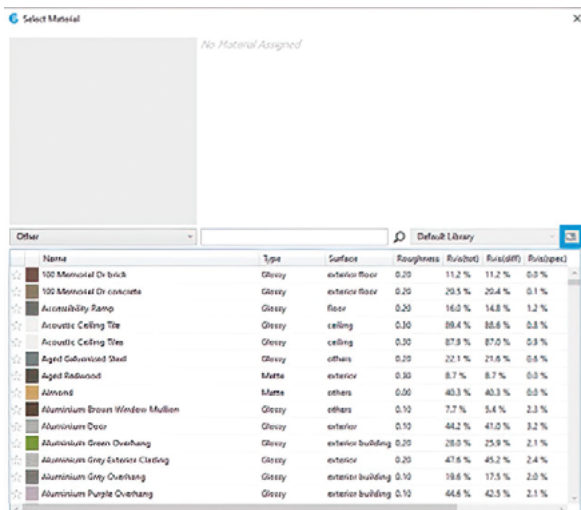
Select Material

No Material Assigned

Other

Default Library

| Name | Type | Surface | Roughness | Rvis(tot) | Rvis(diff) | Rvis(spec) |
|---|---|---|---|---|---|---|
| 100 Memorial Dr brick | Glossy | exterior floor | 0.20 | 11.2 % | 11.2 % | 0.0 % |
| 100 Memorial Dr concrete | Glossy | exterior floor | 0.20 | 20.5 % | 20.4 % | 0.1 % |
| Accessibility Ramp | Glossy | floor | 0.20 | 16.0 % | 14.8 % | 1.2 % |
| Acoustic Ceiling Tile | Glossy | ceiling | 0.30 | 89.4 % | 88.6 % | 0.8 % |
| Acoustic Ceiling Tiles | Glossy | ceiling | 0.30 | 87.9 % | 87.0 % | 0.9 % |
| Aged Galvanized Steel | Glossy | others | 0.20 | 22.1 % | 21.6 % | 0.6 % |
| Aged Redwood | Matte | exterior | 0.30 | 8.7 % | 8.7 % | 0.0 % |
| Almond | Matte | others | 0.00 | 40.3 % | 40.3 % | 0.0 % |
| Aluminium Brown Window Mullion | Glossy | others | 0.10 | 7.7 % | 5.4 % | 2.3 % |
| Aluminium Door | Glossy | exterior | 0.10 | 44.2 % | 41.0 % | 3.2 % |
| Aluminium Green Overhang | Glossy | exterior building | 0.20 | 28.0 % | 25.9 % | 2.1 % |
| Aluminium Grey Exterior Cladding | Glossy | exterior | 0.20 | 47.6 % | 45.2 % | 2.4 % |
| Aluminium Grey Overhang | Glossy | exterior building | 0.10 | 19.6 % | 17.5 % | 2.0 % |
| Aluminium Purple Overhang | Glossy | exterior building | 0.10 | 44.6 % | 42.5 % | 2.1 % |